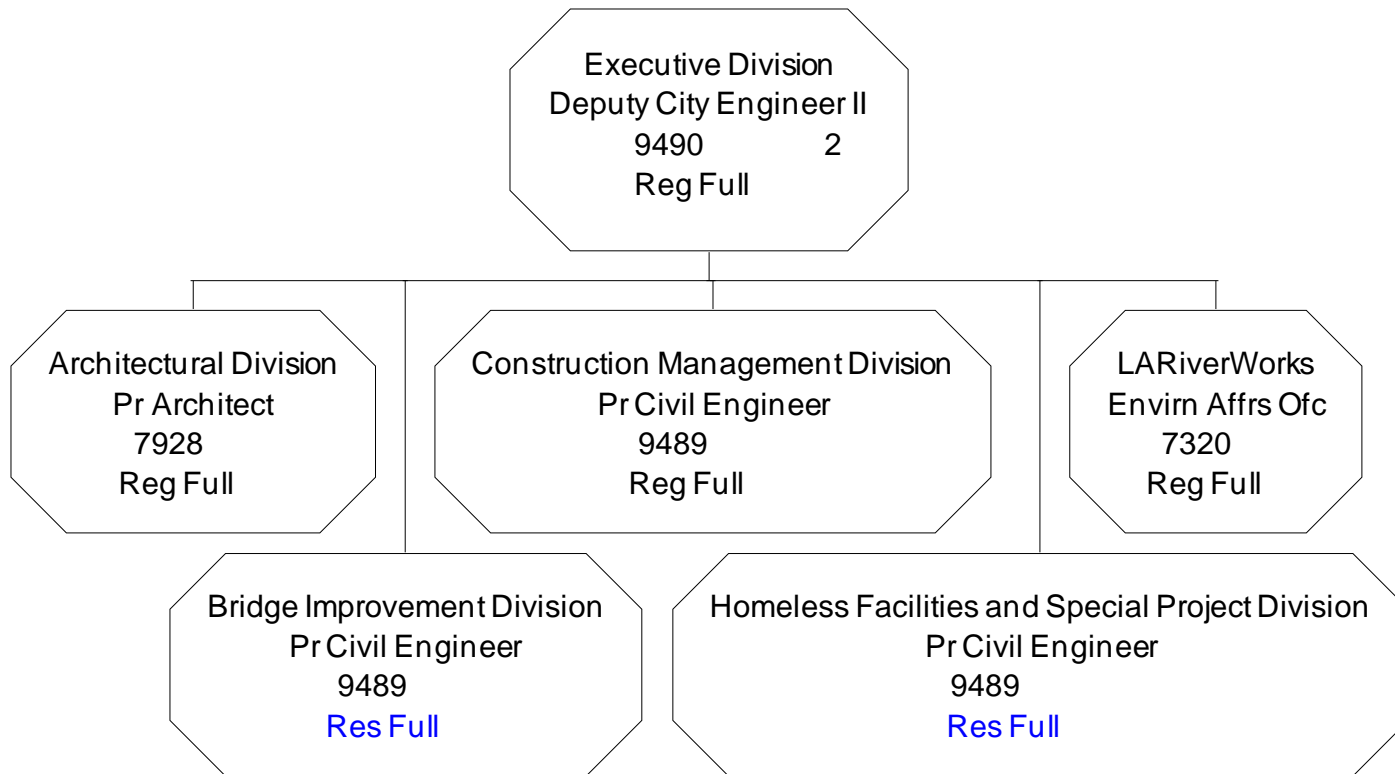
Executive Division
Deputy City Engineer II
9490 2
Reg Full

Architectural Division
Pr Architect
7928
Reg Full

Construction Management Division
Pr Civil Engineer
9489
Reg Full

LARiverWorks
Envirn Affrs Ofc
7320
Reg Full

Bridge Improvement Division
Pr Civil Engineer
9489
Res Full

Homeless Facilities and Special Project Division
Pr Civil Engineer
9489
Res Full